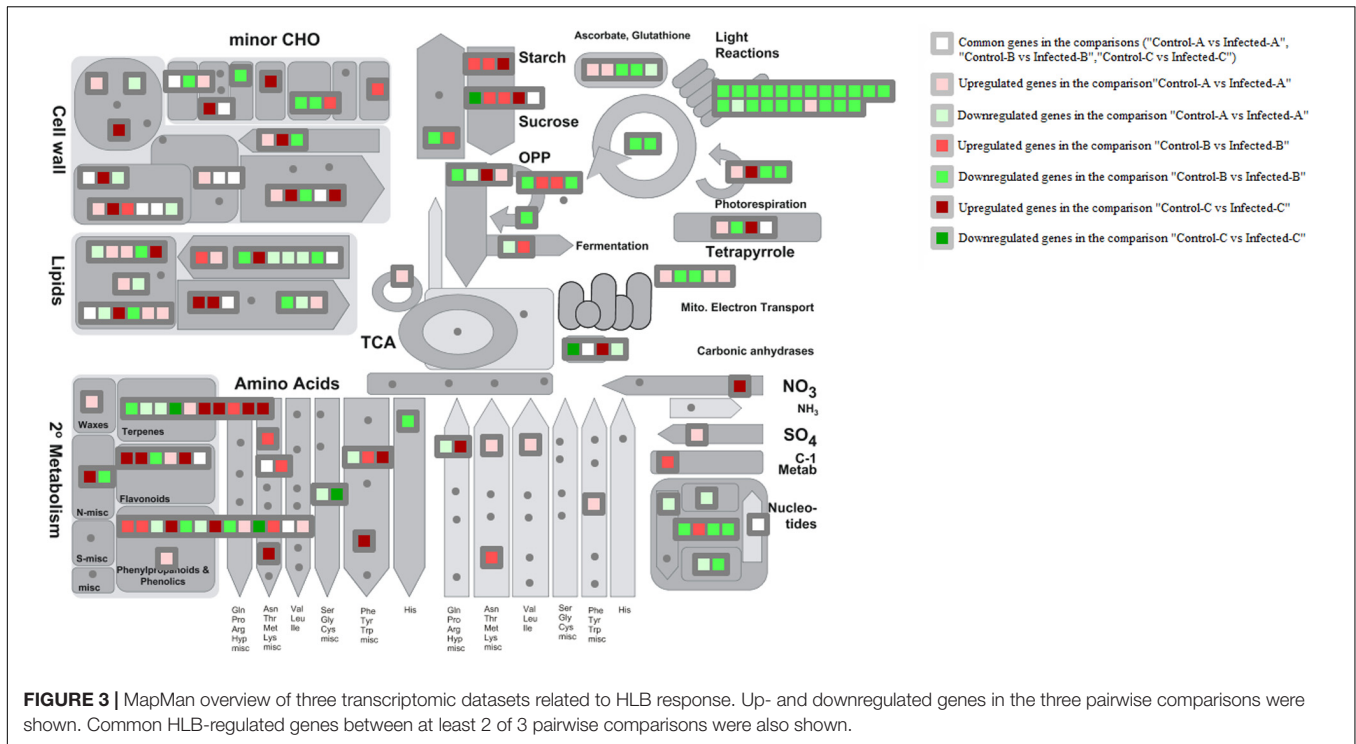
minor CHO

Cell wall

Lipids

Starch

Sucrose

OPP

Ascorbate, Glutathione

Light Reactions

Photorespiration

Fermentation

Tetrapyrrole

Mito. Electron Transport

TCA

Carbonic anhydrases

Amino Acids

$NO_3$

$NH_3$

$SO_4$

C-1 Metab

Nucleo-tides

2° Metabolism

Waxes

Terpenes

Flavonoids

N-misc

S-misc

misc

Phenylpropanoids & Phenolics

Gln Pro Arg Hyp misc

Asn Thr Met Lys misc

Val Leu Ile

Ser Gly Cys misc

Phe Tyr Trp misc

His

Gln Pro Arg Hyp misc

Asn Thr Met Lys misc

Val Leu Ile

Ser Gly Cys misc

Phe Tyr Trp misc

His

Common genes in the comparisons ("Control-A vs Infected-A", "Control-B vs Infected-B","Control-C vs Infected-C")

Upregulated genes in the comparison"Control-A vs Infected-A"

Downregulated genes in the comparison "Control-A vs Infected-A"

Upregulated genes in the comparison "Control-B vs Infected-B"

Downregulated genes in the comparison "Control-B vs Infected-B"

Upregulated genes in the comparison "Control-C vs Infected-C"

Downregulated genes in the comparison "Control-C vs Infected-C"

FIGURE 3 | MapMan overview of three transcriptomic datasets related to HLB response. Up- and downregulated genes in the three pairwise comparisons were shown. Common HLB-regulated genes between at least 2 of 3 pairwise comparisons were also shown.